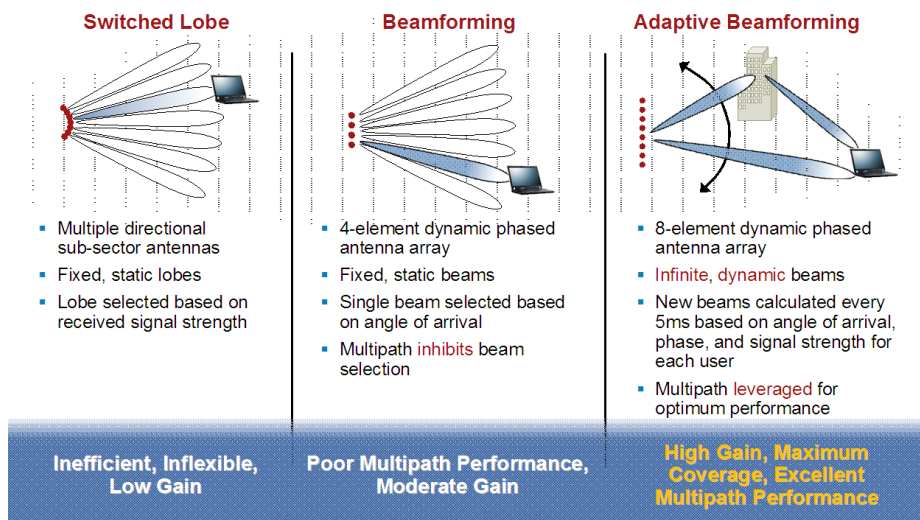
Switched Lobe

- Multiple directional sub-sector antennas
- Fixed, static lobes
- Lobe selected based on received signal strength

Inefficient, Inflexible, Low Gain

Beamforming

- 4-element dynamic phased antenna array
- Fixed, static beams
- Single beam selected based on angle of arrival
- Multipath inhibits beam selection

Poor Multipath Performance, Moderate Gain

Adaptive Beamforming

- 8-element dynamic phased antenna array
- Infinite, dynamic beams
- New beams calculated every 5ms based on angle of arrival, phase, and signal strength for each user
- Multipath leveraged for optimum performance

High Gain, Maximum Coverage, Excellent Multipath Performance